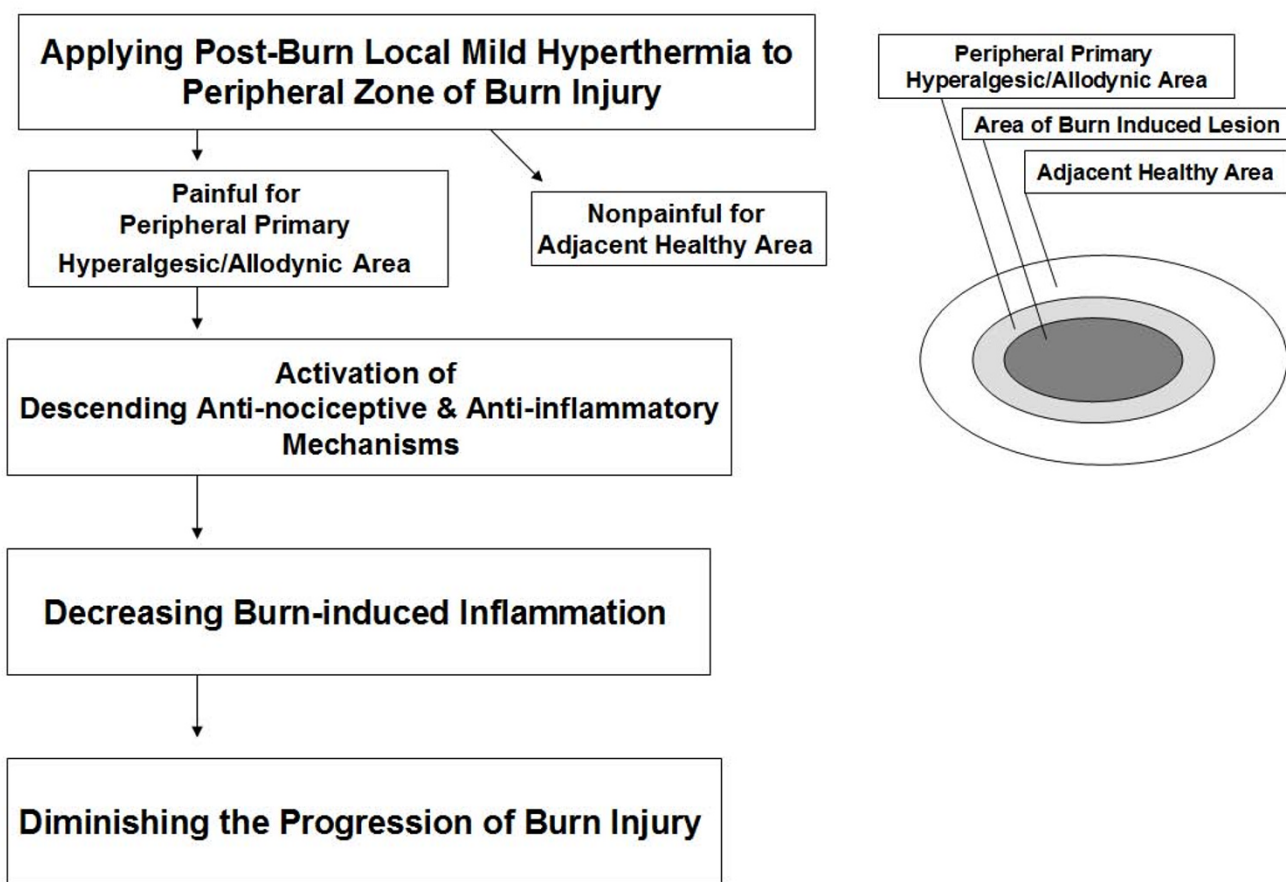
Applying Post-Burn Local Mild Hyperthermia to Peripheral Zone of Burn Injury

Painful for Peripheral Primary Hyperalgesic/Allodynic Area

Nonpainful for Adjacent Healthy Area

Activation of Descending Anti-nociceptive & Anti-inflammatory Mechanisms

Decreasing Burn-induced Inflammation

Diminishing the Progression of Burn Injury

Peripheral Primary Hyperalgesic/Allodynic Area

Area of Burn Induced Lesion

Adjacent Healthy Area